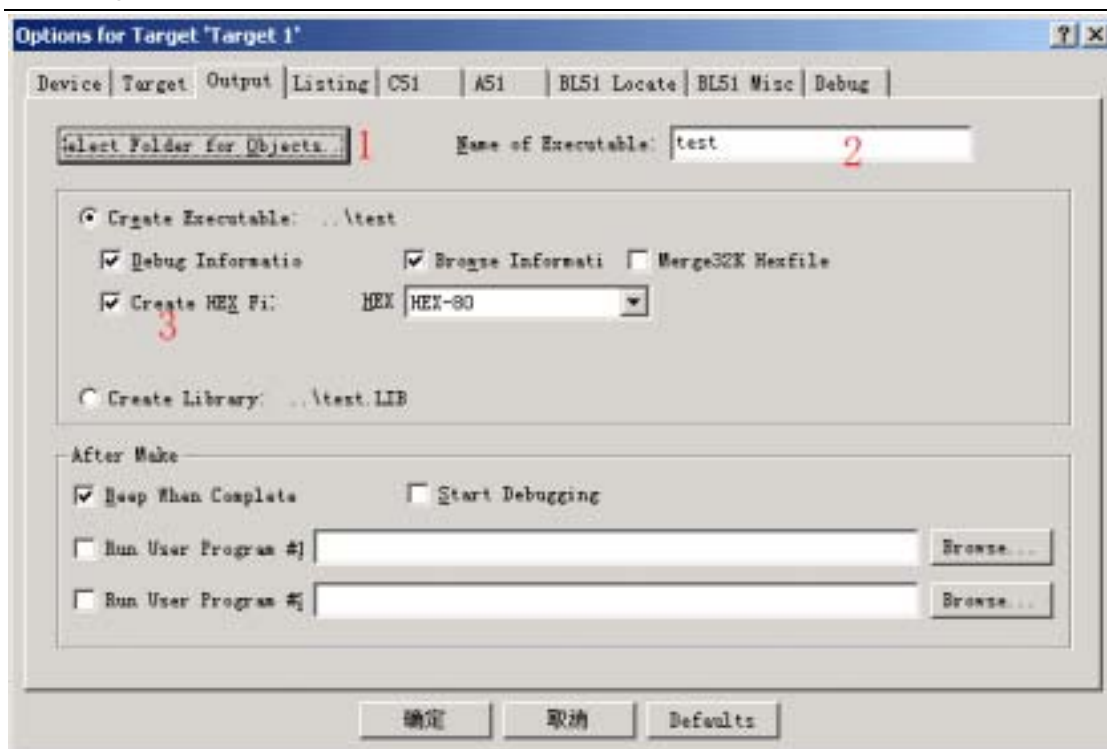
Options for Target 'Target 1'

?

×

Device | Target | Output | Listing | C51 | A51 | BL51 Locate | BL51 Misc | Debug

elect Folder for Objects... 1

Name of Executable: test 2

Create Executable: ..\test

Debug Informatio

Browse Informati

Merge32K Hexfile

Create HEX Fi:

HEX HEX-80

3

Create Library: ..\test.LIB

After Make

Beep When Complete

Start Debugging

Run User Program #1

Browse...

Run User Program #

Browse...

确定

取消

Defaults